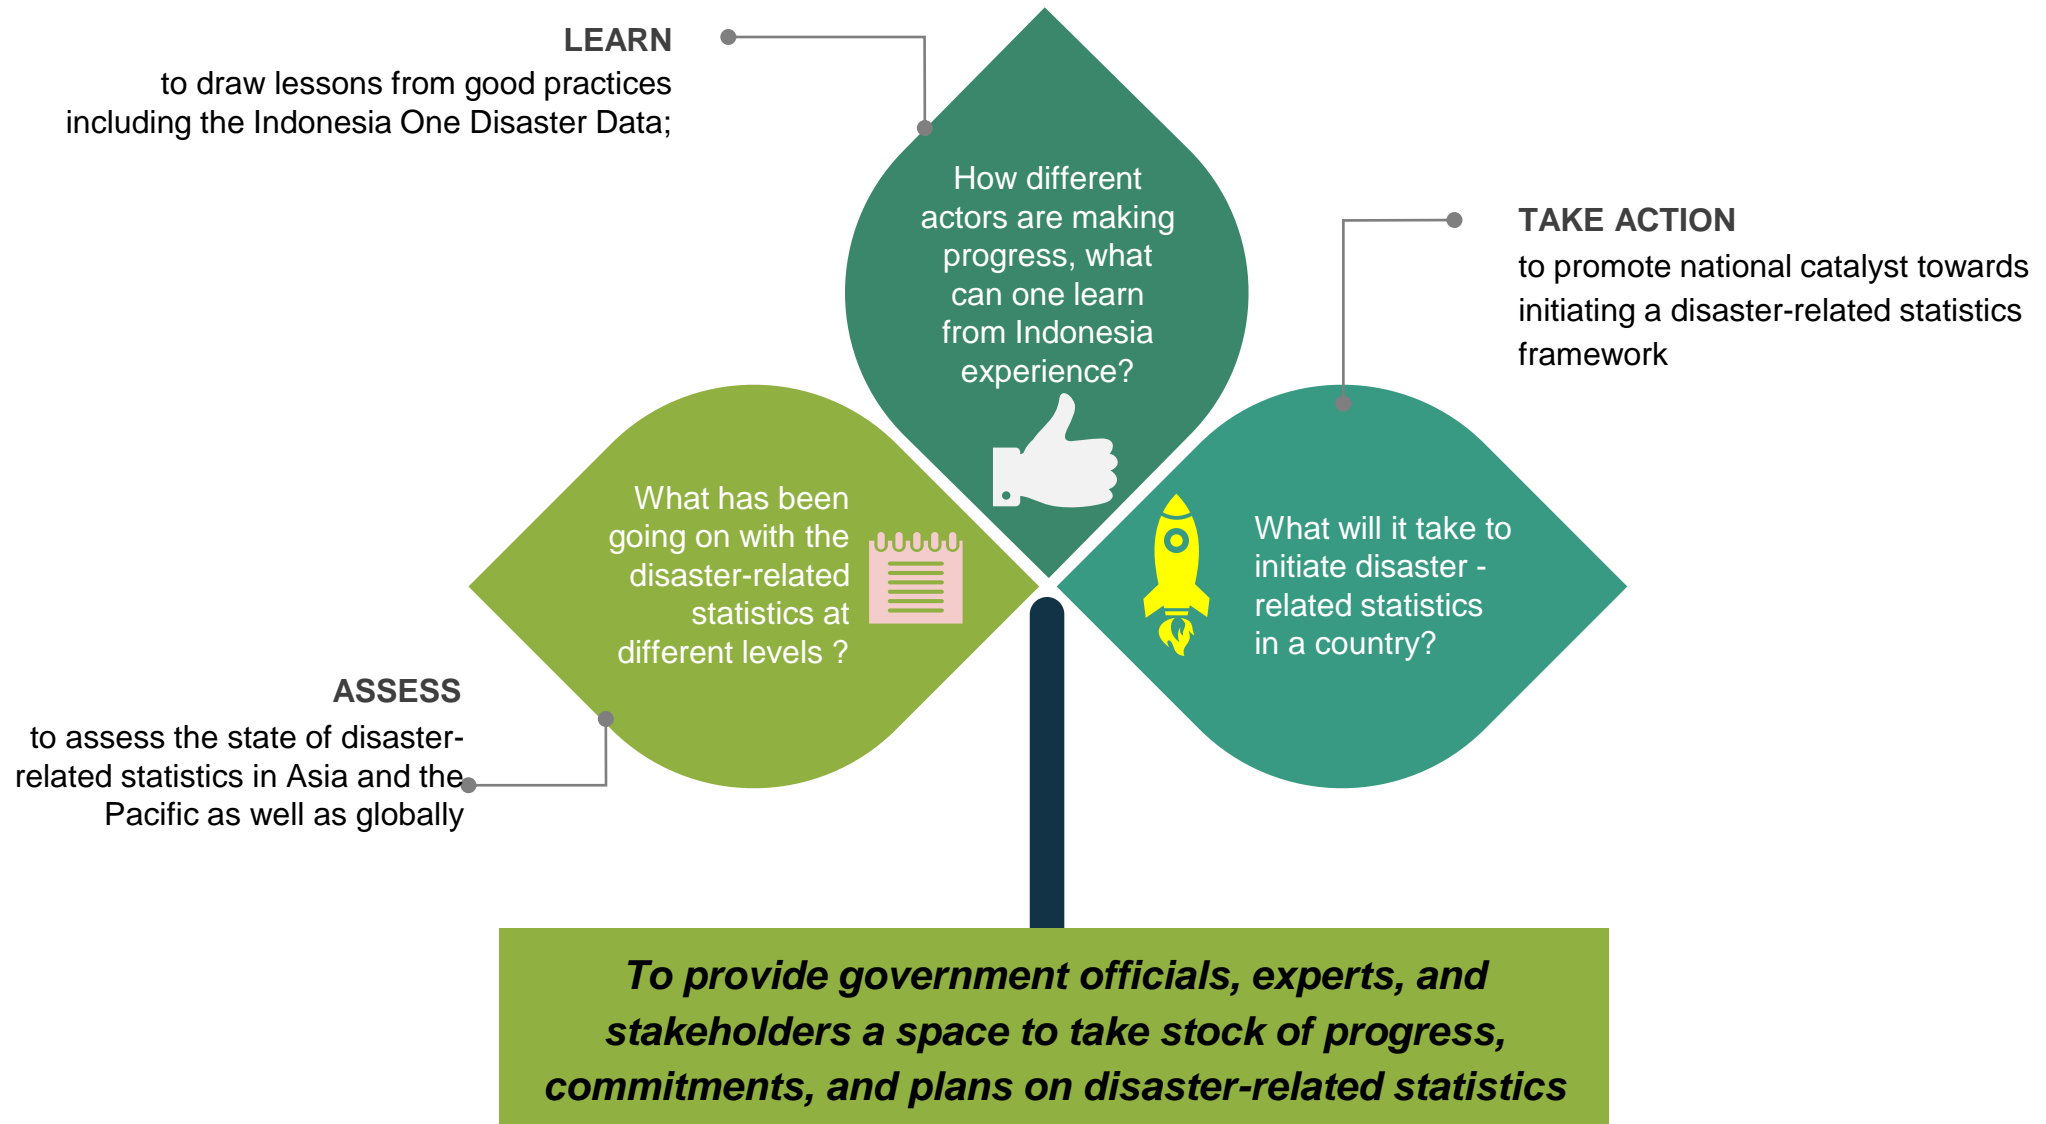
LEARN
to draw lessons from good practices including the Indonesia One Disaster Data;

How different actors are making progress, what can one learn from Indonesia experience?

TAKE ACTION
to promote national catalyst towards initiating a disaster-related statistics framework

What has been going on with the disaster-related statistics at different levels ?

What will it take to initiate disaster - related statistics in a country?

ASSESS
to assess the state of disaster-related statistics in Asia and the Pacific as well as globally

To provide government officials, experts, and stakeholders a space to take stock of progress, commitments, and plans on disaster-related statistics